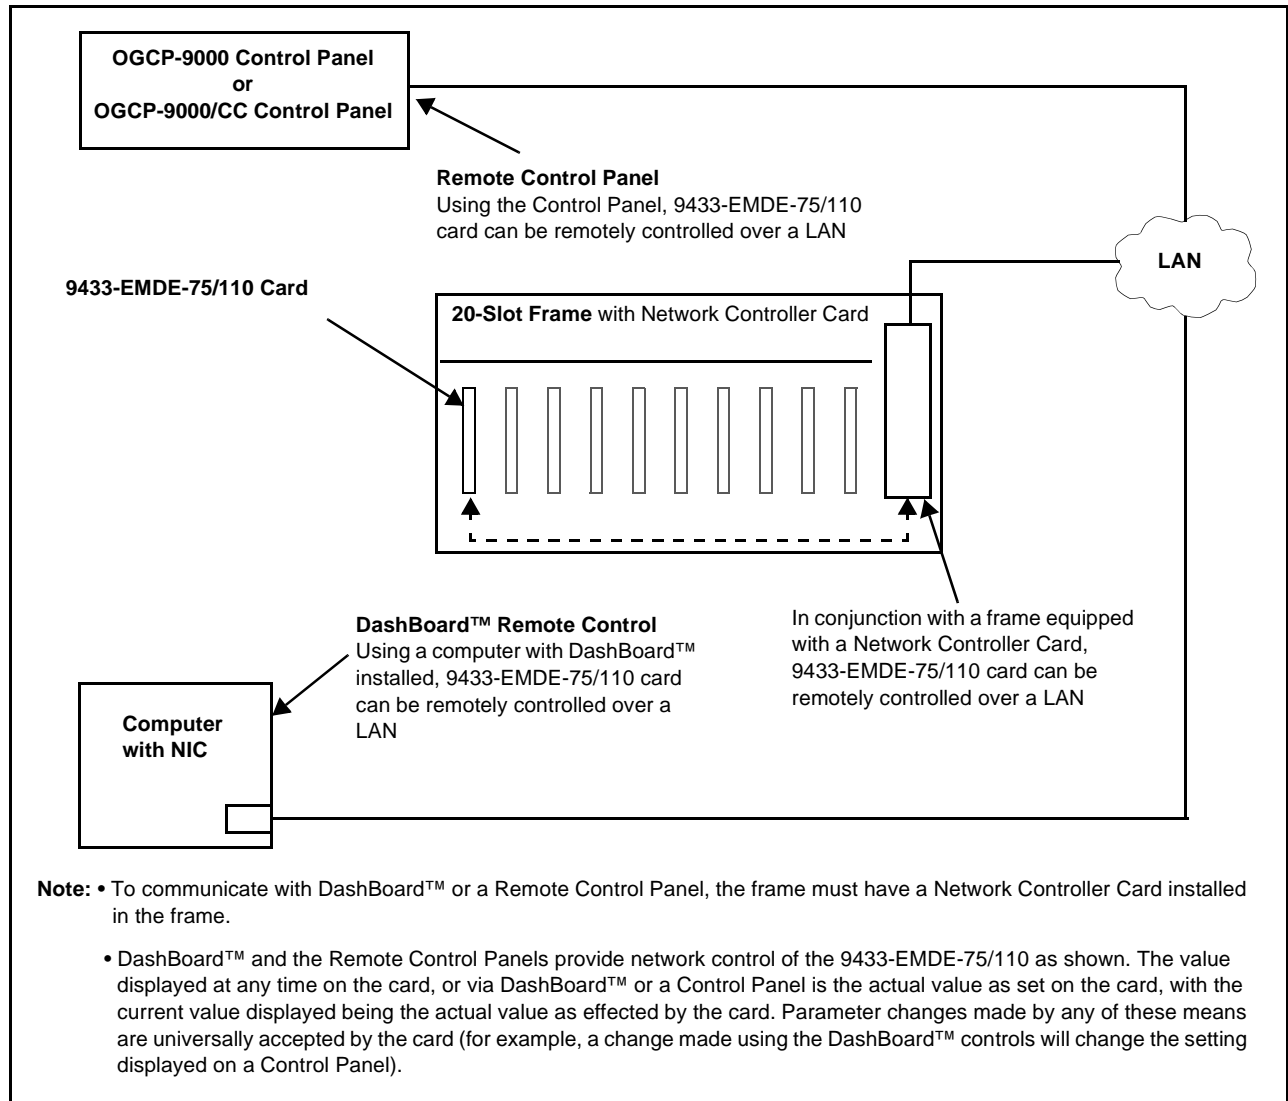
OGCP-9000 Control Panel
or
OGCP-9000/CC Control Panel

Remote Control Panel
Using the Control Panel, 9433-EMDE-75/110 card can be remotely controlled over a LAN

LAN

9433-EMDE-75/110 Card

20-Slot Frame with Network Controller Card

DashBoard™ Remote Control
Using a computer with DashBoard™ installed, 9433-EMDE-75/110 card can be remotely controlled over a LAN

In conjunction with a frame equipped with a Network Controller Card, 9433-EMDE-75/110 card can be remotely controlled over a LAN

Computer with NIC

Note: • To communicate with DashBoard™ or a Remote Control Panel, the frame must have a Network Controller Card installed in the frame.

• DashBoard™ and the Remote Control Panels provide network control of the 9433-EMDE-75/110 as shown. The value displayed at any time on the card, or via DashBoard™ or a Control Panel is the actual value as set on the card, with the current value displayed being the actual value as effected by the card. Parameter changes made by any of these means are universally accepted by the card (for example, a change made using the DashBoard™ controls will change the setting displayed on a Control Panel).